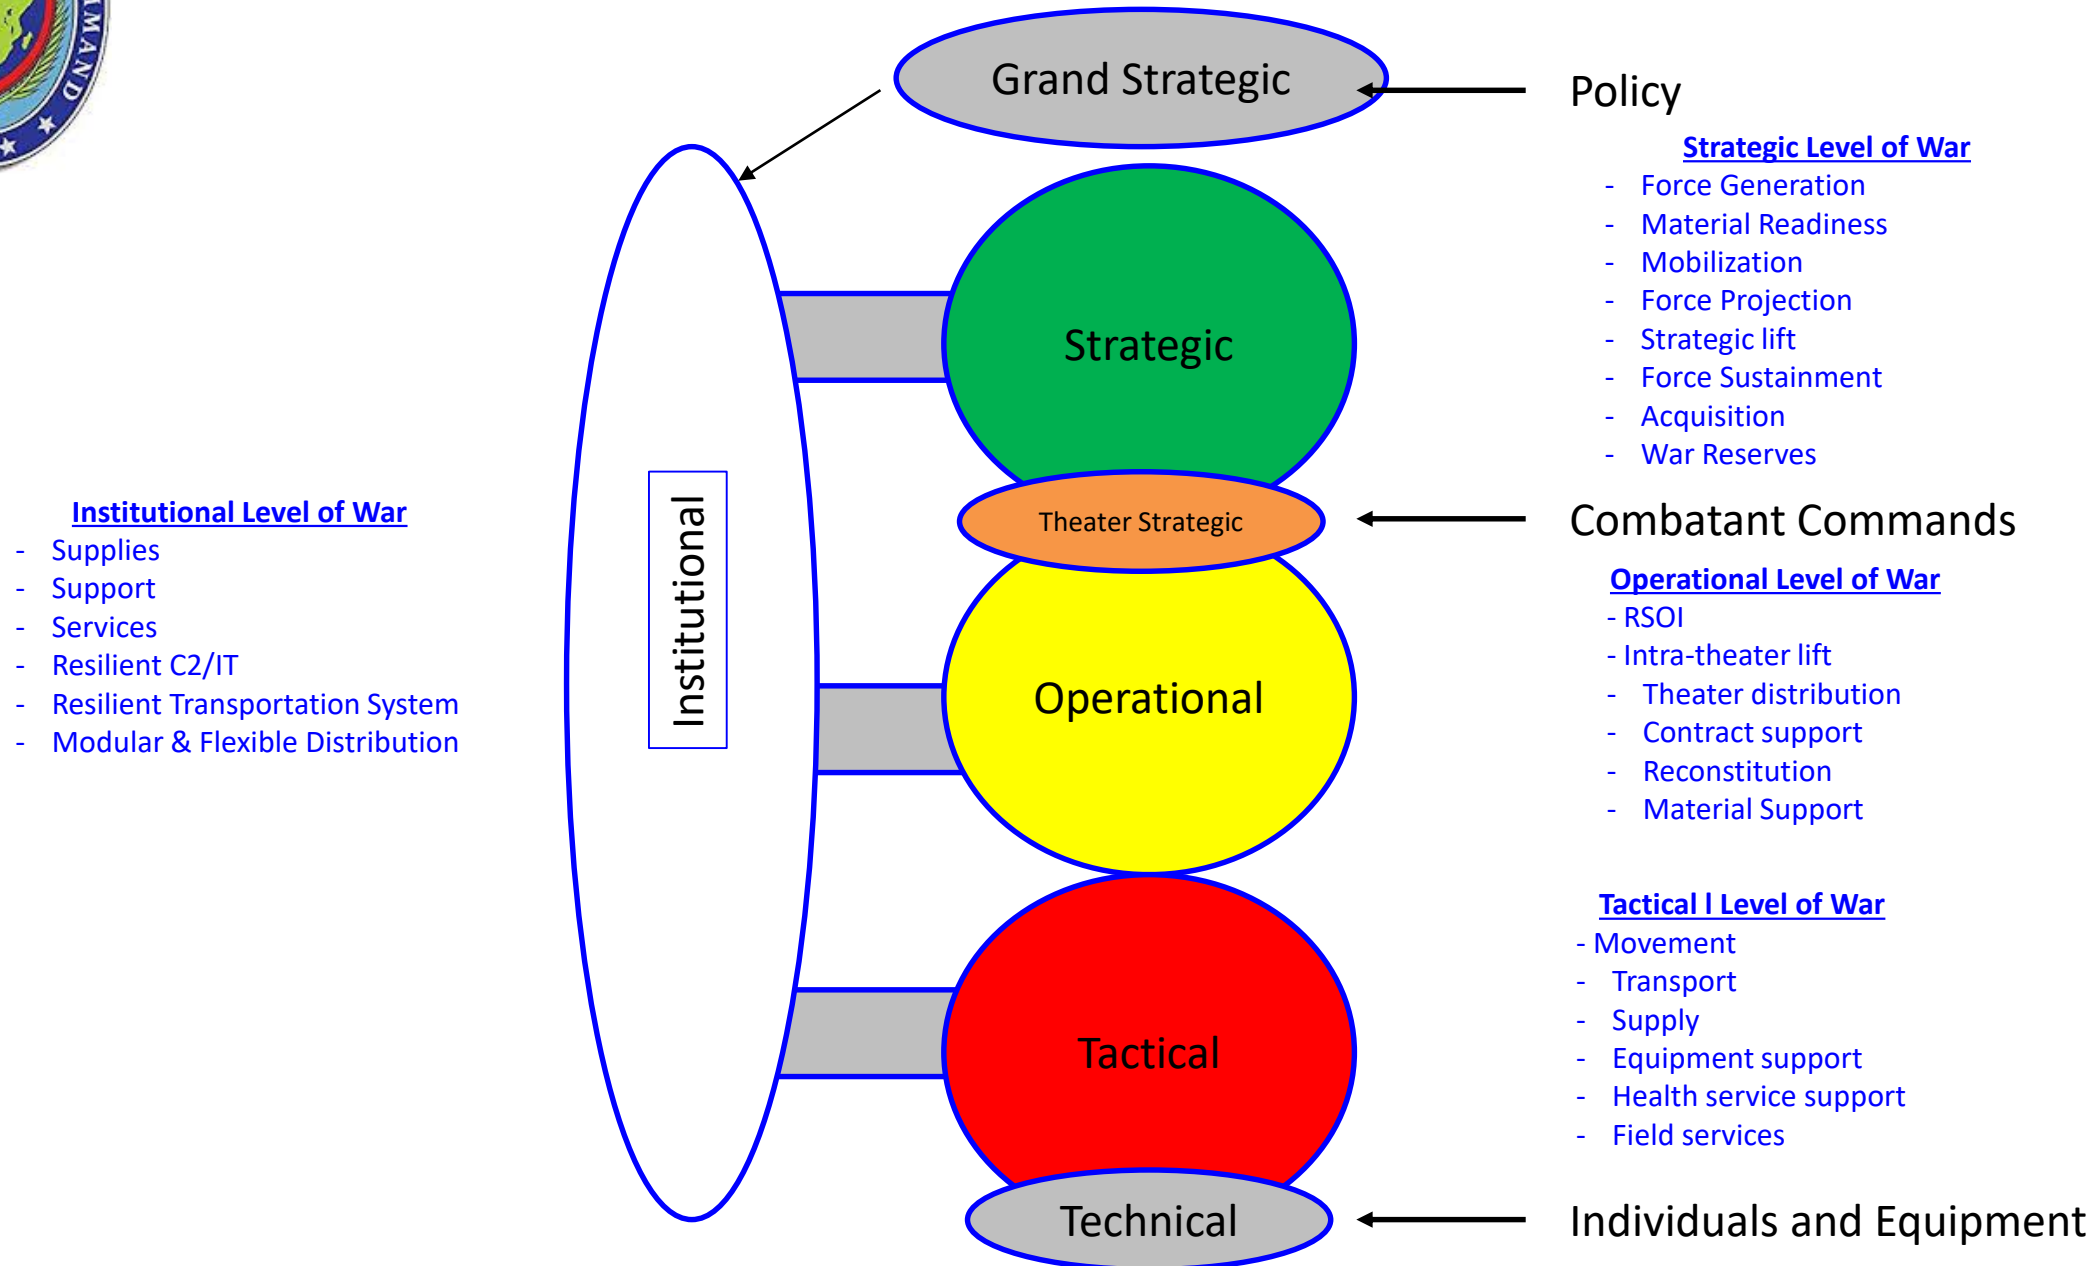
MAND

Grand Strategic

Policy

Strategic Level of War
- Force Generation
- Material Readiness
- Mobilization
- Force Projection
- Strategic lift
- Force Sustainment
- Acquisition
- War Reserves

Strategic

Institutional Level of War
- Supplies
- Support
- Services
- Resilient C2/IT
- Resilient Transportation System
- Modular & Flexible Distribution

Institutional

Theater Strategic

Combatant Commands

Operational Level of War
- RSOI
- Intra-theater lift
- Theater distribution
- Contract support
- Reconstitution
- Material Support

Operational

Tactical l Level of War
- Movement
- Transport
- Supply
- Equipment support
- Health service support
- Field services

Tactical

Technical

Individuals and Equipment